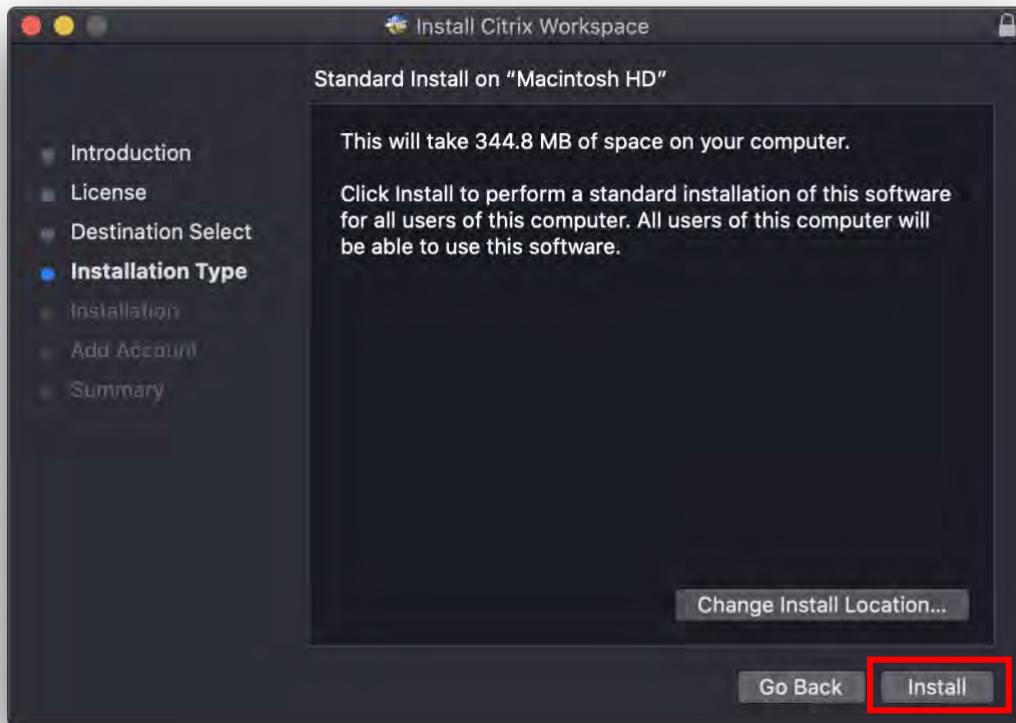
Install Citrix Workspace

Standard Install on "Macintosh HD"

Introduction
License
Destination Select
Installation Type
Installation
Add Account
Summary

This will take 344.8 MB of space on your computer.

Click Install to perform a standard installation of this software for all users of this computer. All users of this computer will be able to use this software.

Change Install Location...

Go Back
Install